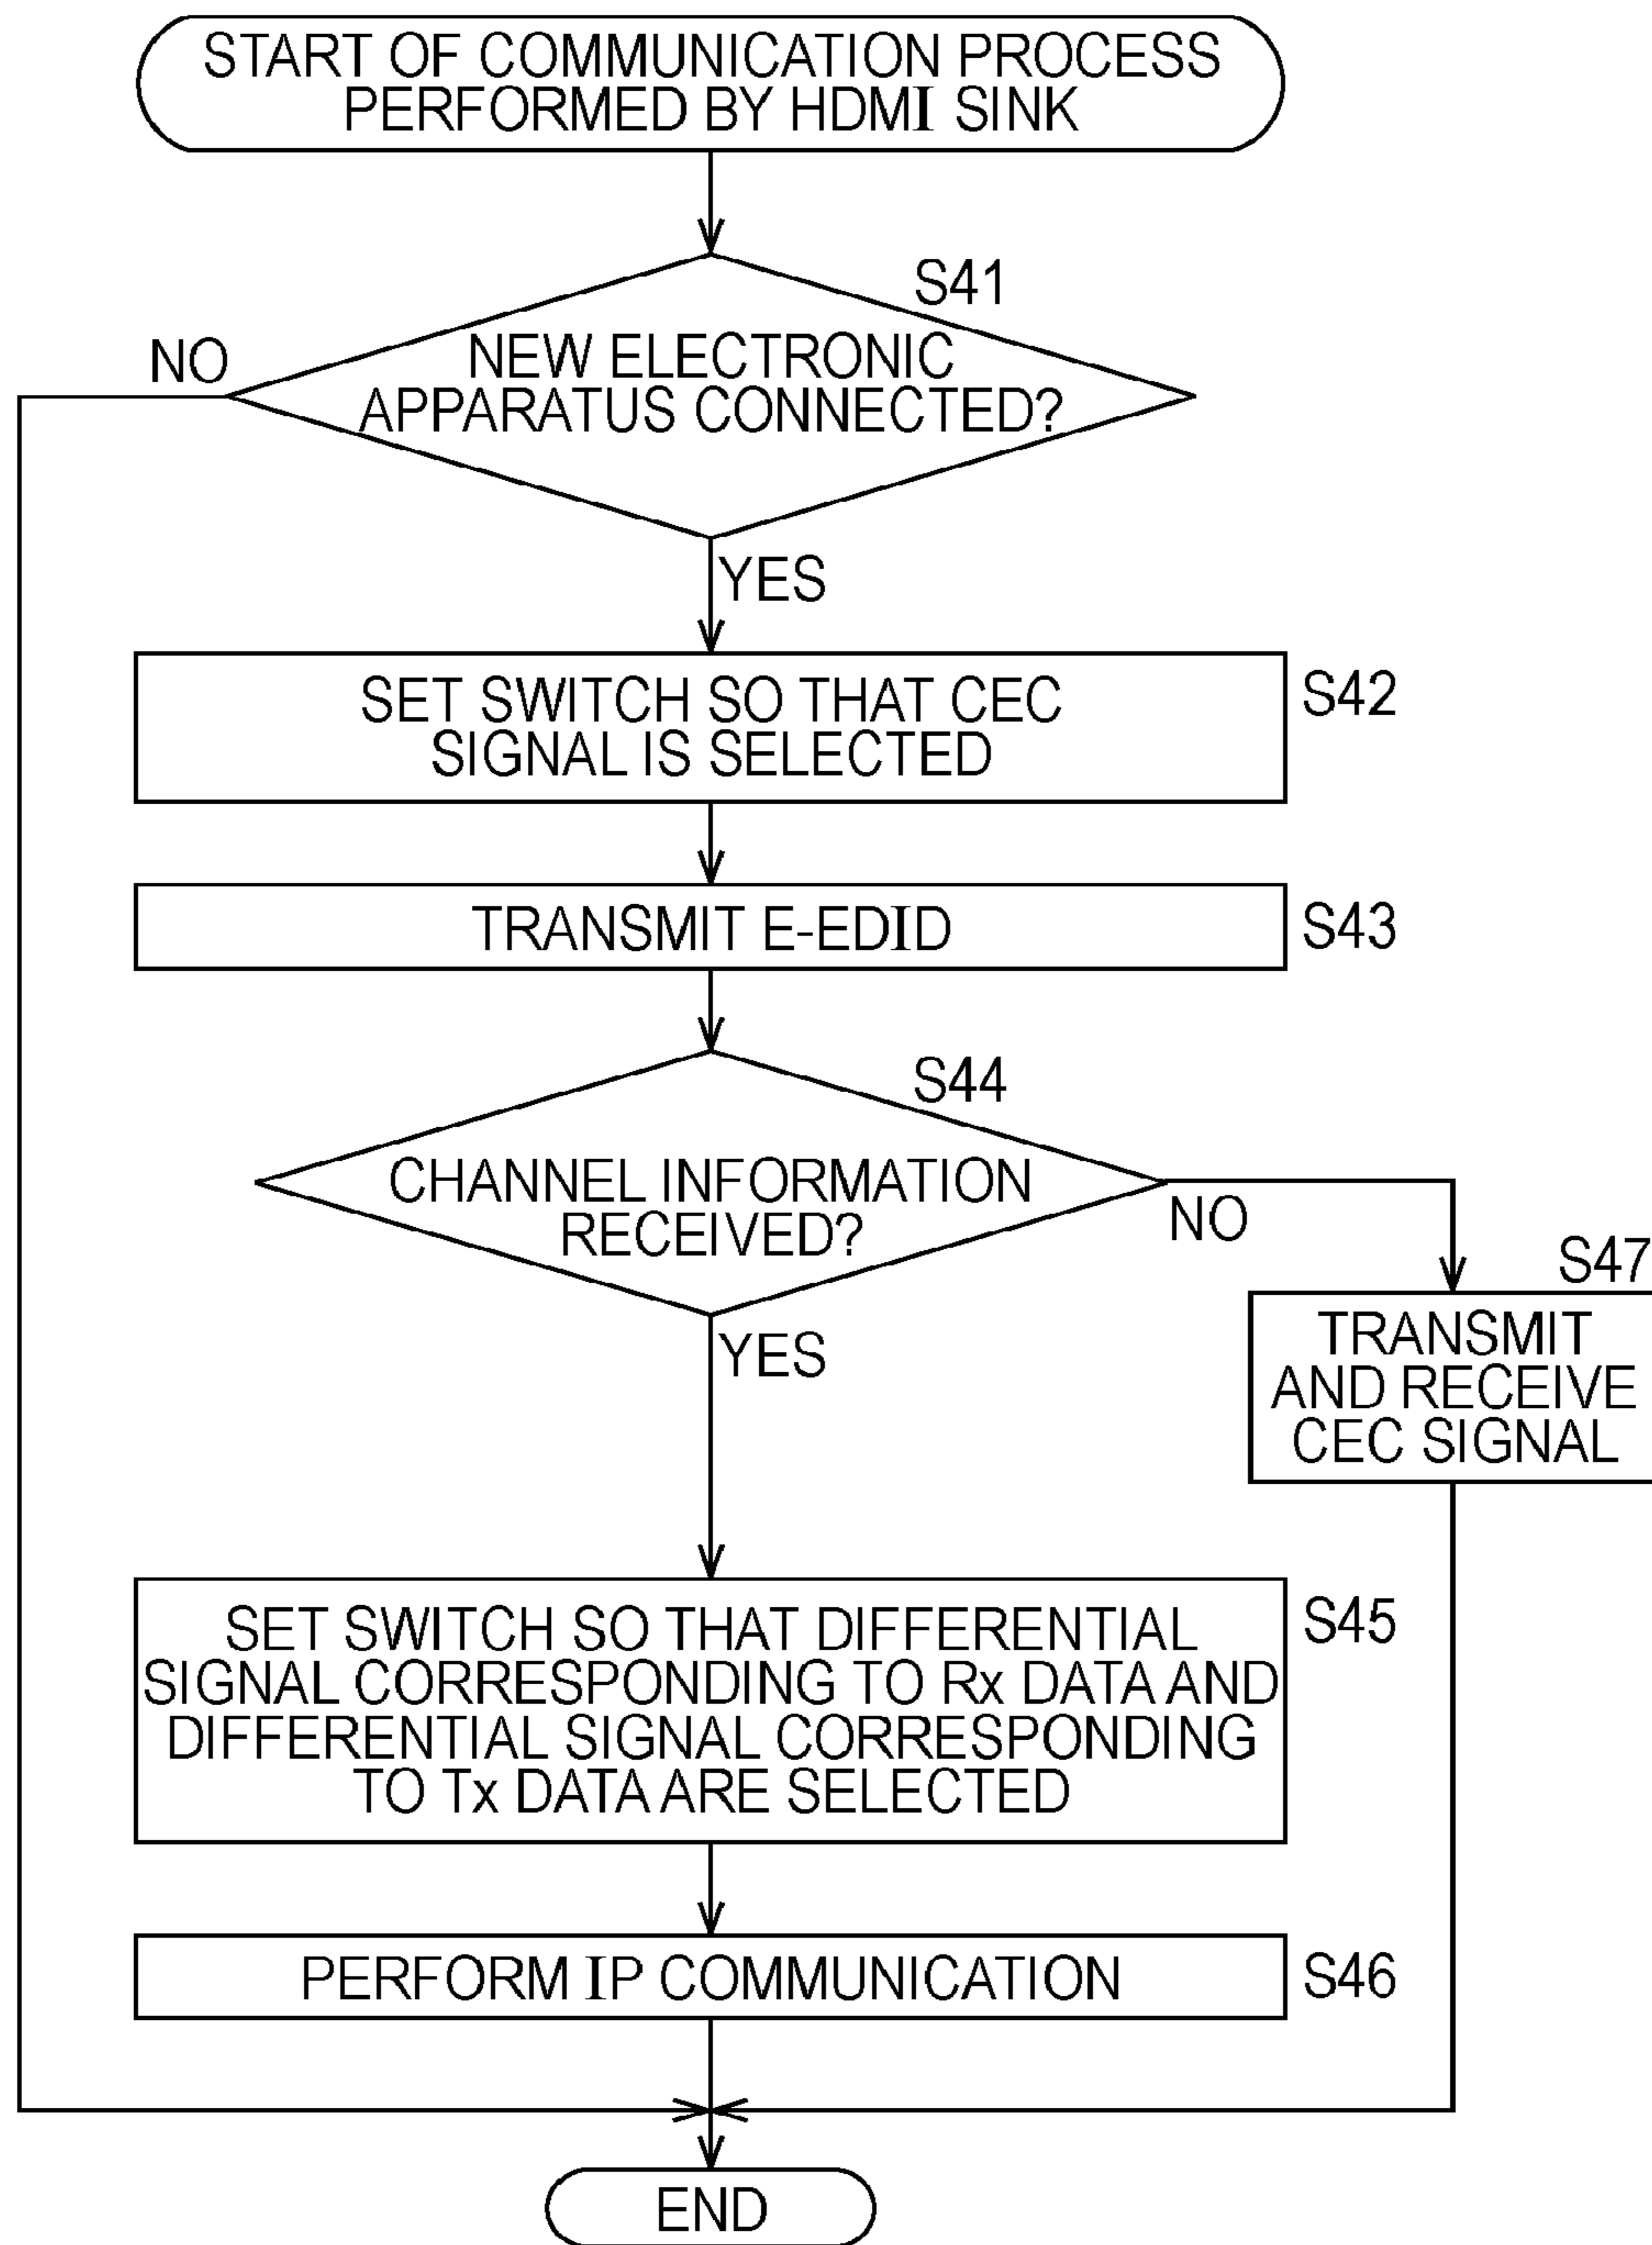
START OF COMMUNICATION PROCESS PERFORMED BY HDMI SINK

S41

NEW ELECTRONIC APPARATUS CONNECTED?

NO

YES

SET SWITCH SO THAT CEC SIGNAL IS SELECTED

S42

TRANSMIT E-EDID

S43

S44

CHANNEL INFORMATION RECEIVED?

NO

S47

TRANSMIT AND RECEIVE CEC SIGNAL

YES

SET SWITCH SO THAT DIFFERENTIAL SIGNAL CORRESPONDING TO Rx DATA AND DIFFERENTIAL SIGNAL CORRESPONDING TO Tx DATA ARE SELECTED

S45

PERFORM IP COMMUNICATION

S46

END